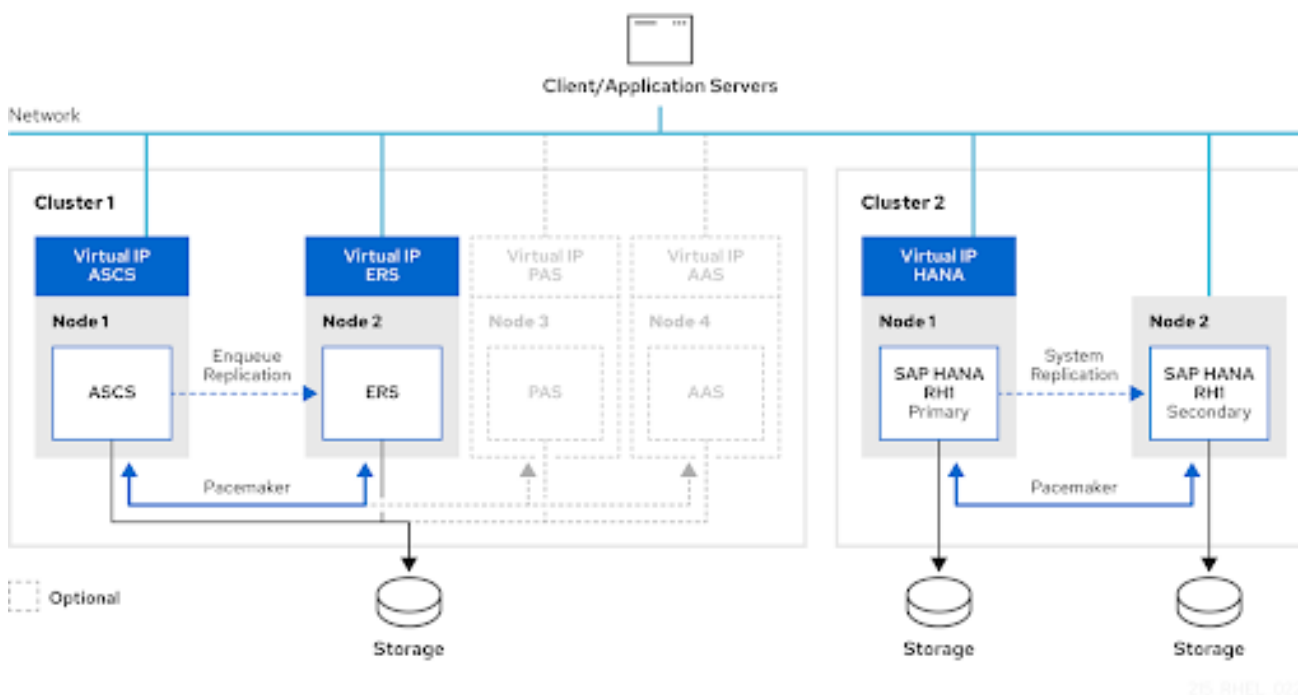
Client/Application Servers

Network

Cluster 1

Virtual IP ASCS

Node 1

ASCS

Enqueue Replication

Virtual IP ERS

Node 2

ERS

Virtual IP PAS

Node 3

PAS

Virtual IP AAS

Node 4

AAS

Pacemaker

Storage

Cluster 2

Virtual IP HANA

Node 1

SAP HANA RH1 Primary

System Replication

Node 2

SAP HANA RH1 Secondary

Pacemaker

Storage

Storage

Optional

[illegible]